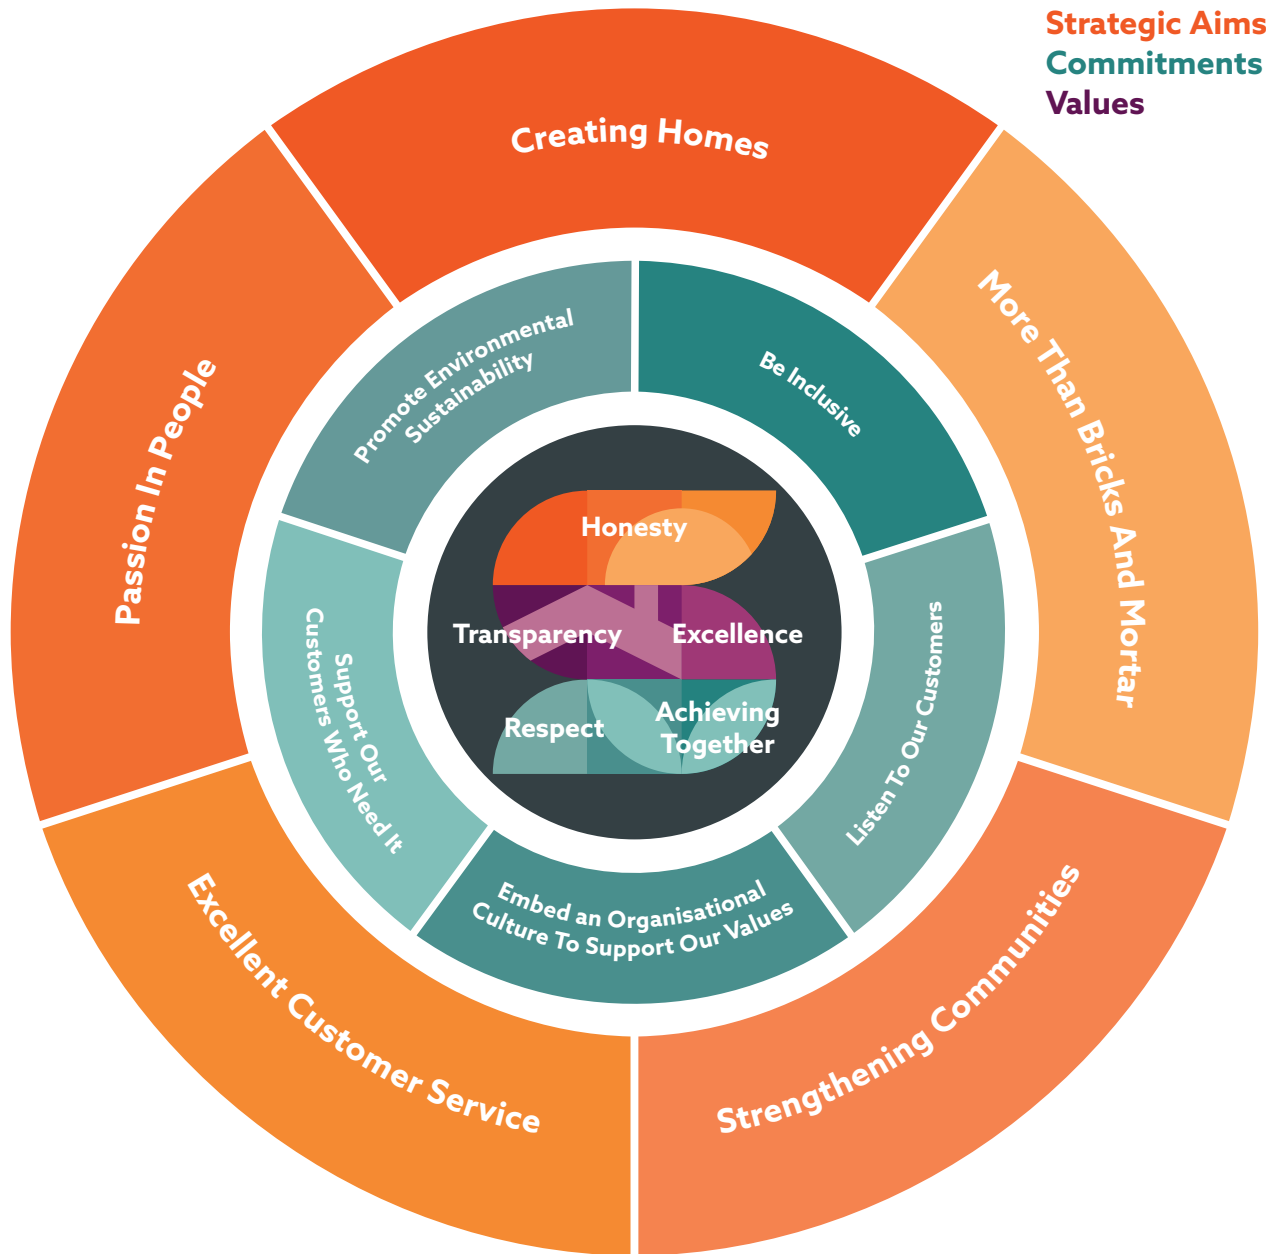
Strategic Aims
Commitments
Values

Creating Homes

More Than Bricks And Mortar

Strengthening Communities

Excellent Customer Service

Passion In People

Promote Environmental Sustainability

Be Inclusive

Listen To Our Customers

Embed an Organisational Culture To Support Our Values

Support Our Customers Who Need It

Honesty

Transparency

Excellence

Respect

Achieving Together